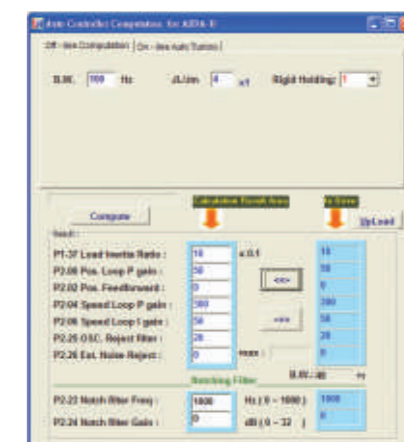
Auto Controller Computation for ASDA-B

Off - line Computation | On - line Auto Tuning

B.W. 100 Hz　JL/Jm 4 x1　Rigid Holding: 1

Compute　Calculation Result Area　To Drive　UpLoad

Result:

P1-37 Load Inertia Ratio : 10 x 0.1　10
P2-00 Pos. Loop P gain : 50　50
P2-02 Pos. Feedforward : 0　0
P2-04 Speed Loop P gain : 300　300
P2-06 Speed Loop I gain : 50　50
P2-25 OSC. Reject filter : 20　20
P2-26 Ext. Noise Reject : 0　0

<<=　==>

msec

B.W. 40 Hz

Notching Filter

P2-23 Notch filter Freq : 1000 Hz ( 0 ~ 1000 )　1000
P2-24 Notch filter Gain : 0 dB ( 0 ~ 32 )　0